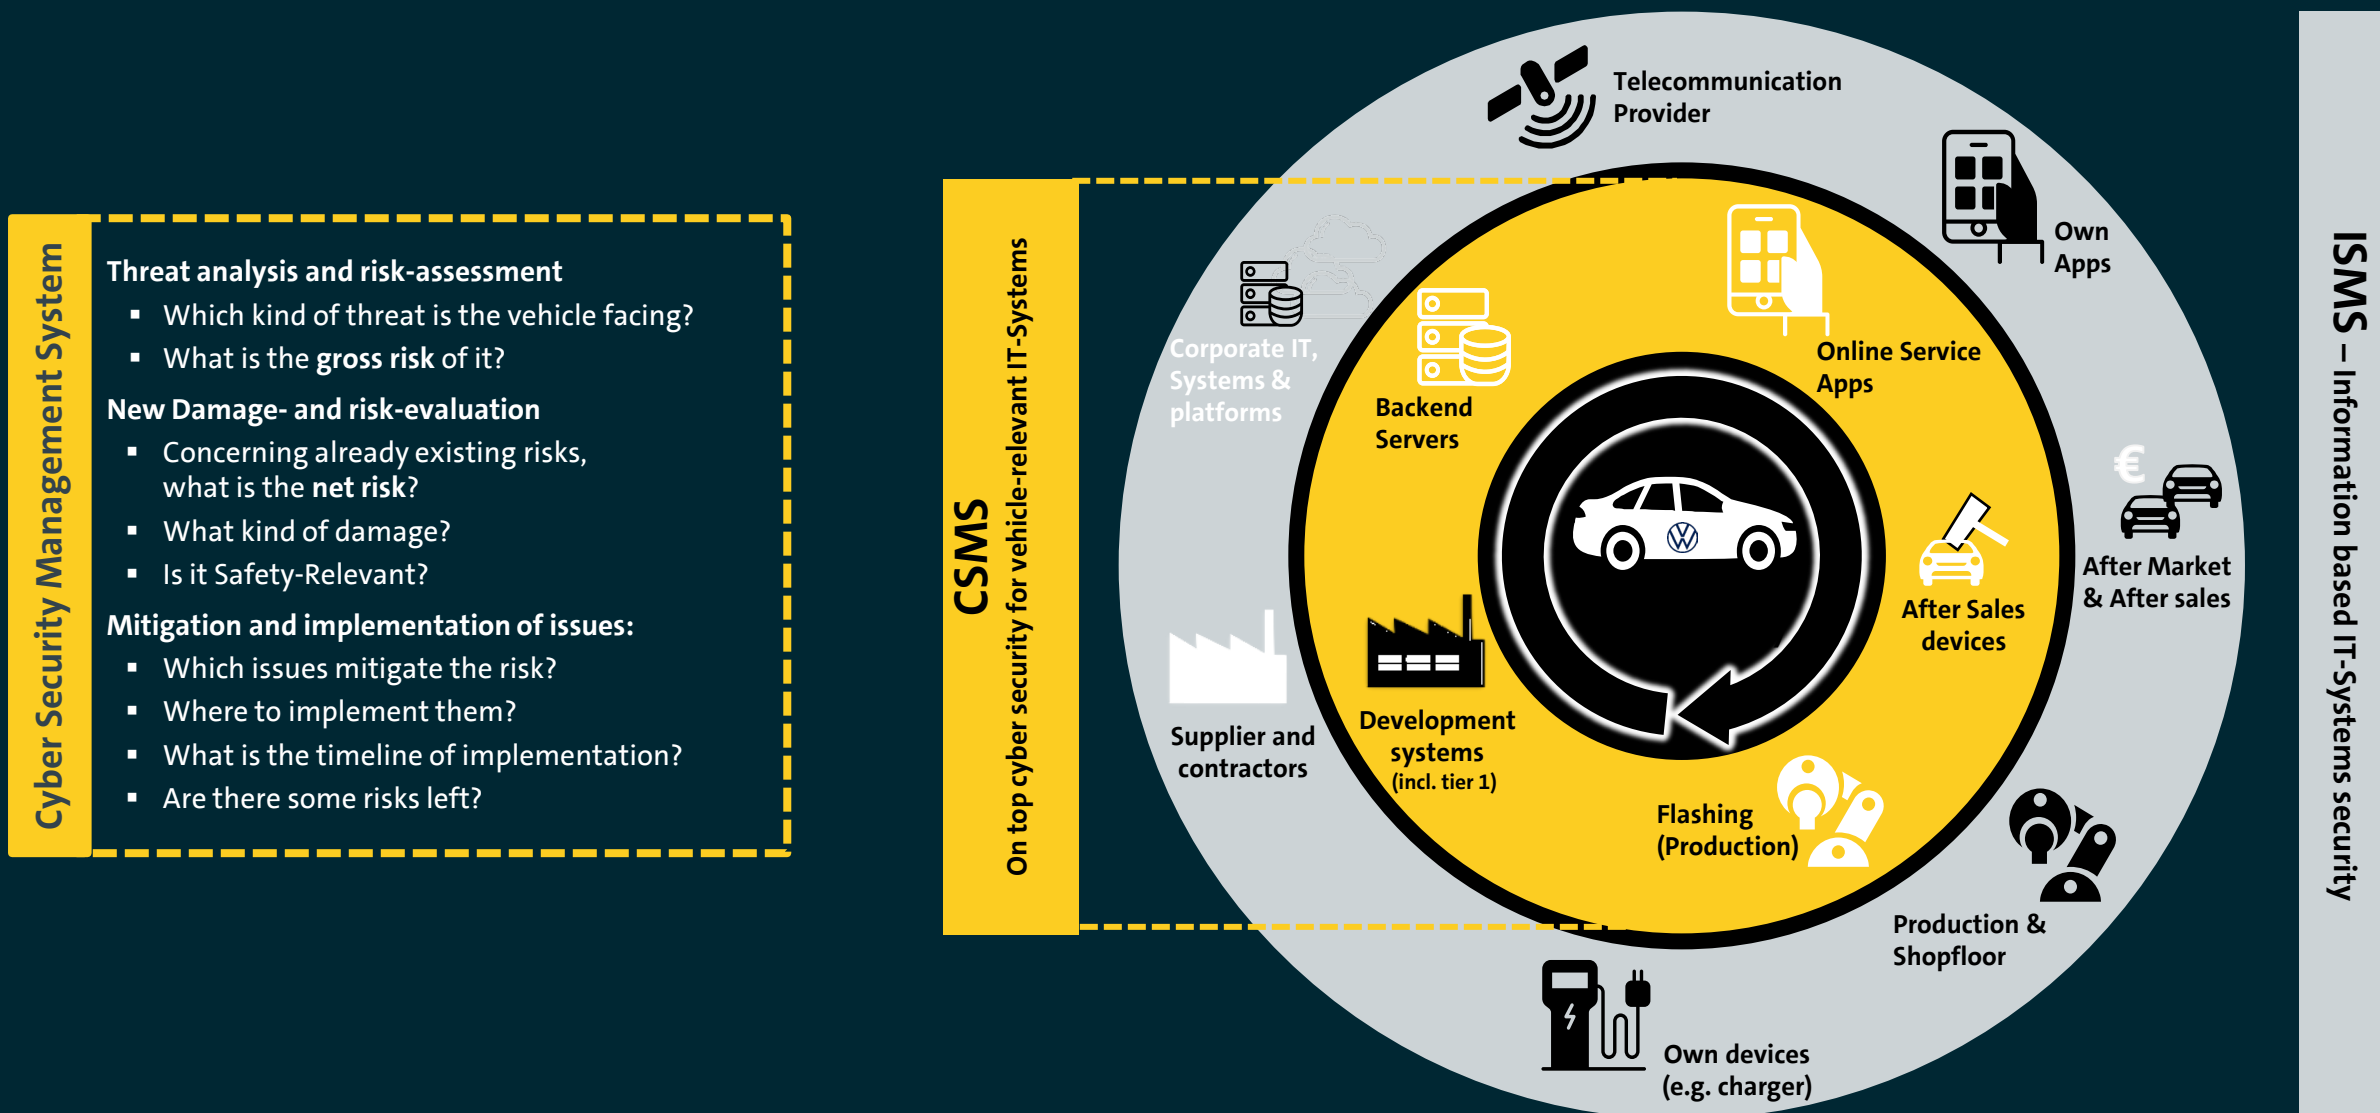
Cyber Security Management System

Threat analysis and risk-assessment
- Which kind of threat is the vehicle facing?
- What is the gross risk of it?

New Damage- and risk-evaluation
- Concerning already existing risks, what is the net risk?
- What kind of damage?
- Is it Safety-Relevant?

Mitigation and implementation of issues:
- Which issues mitigate the risk?
- Where to implement them?
- What is the timeline of implementation?
- Are there some risks left?

CSMS
On top cyber security for vehicle-relevant IT-Systems

Telecommunication Provider

Own Apps

Corporate IT, Systems & platforms

Backend Servers

Online Service Apps

After Market & After sales

After Sales devices

Supplier and contractors

Development systems (incl. tier 1)

Flashing (Production)

Production & Shopfloor

Own devices (e.g. charger)

ISMS – Information based IT-Systems security